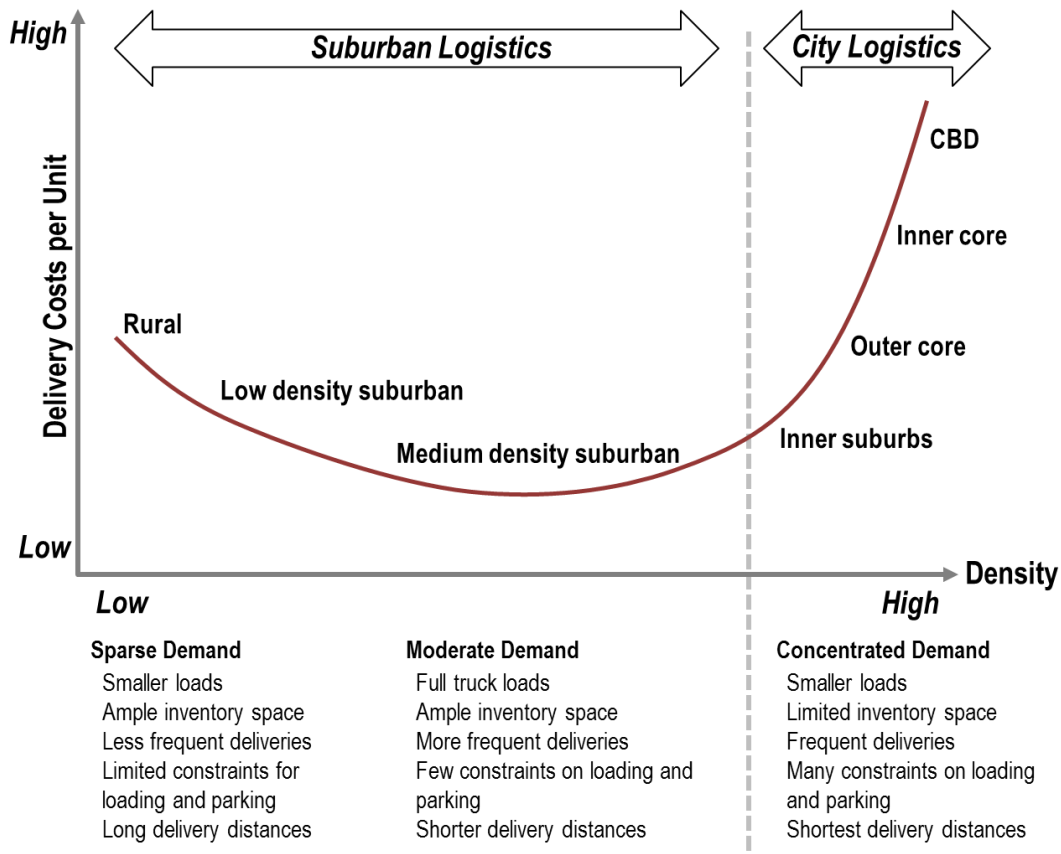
High

Suburban Logistics

City Logistics

Delivery Costs per Unit

CBD

Inner core

Rural

Outer core

Low density suburban

Inner suburbs

Medium density suburban

Low

Density

Low

High

Sparse Demand
Smaller loads
Ample inventory space
Less frequent deliveries
Limited constraints for loading and parking
Long delivery distances

Moderate Demand
Full truck loads
Ample inventory space
More frequent deliveries
Few constraints on loading and parking
Shorter delivery distances

Concentrated Demand
Smaller loads
Limited inventory space
Frequent deliveries
Many constraints on loading and parking
Shortest delivery distances